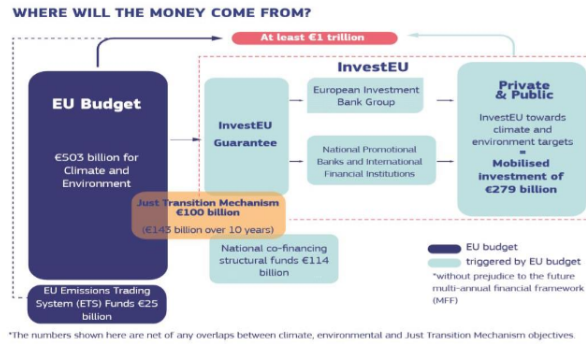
WHERE WILL THE MONEY COME FROM?

At least €1 trillion

EU Budget

€503 billion for Climate and Environment

InvestEU

InvestEU Guarantee

European Investment Bank Group

National Promotional Banks and International Financial Institutions

Private & Public

InvestEU towards climate and environment targets

=

Mobilised investment of €279 billion

Just Transition Mechanism €100 billion

(€143 billion over 10 years)

National co-financing structural funds €114 billion

EU budget

triggered by EU budget

*without prejudice to the future multi-annual financial framework (MFF)

EU Emissions Trading System (ETS) Funds €25 billion

*The numbers shown here are net of any overlaps between climate, environmental and Just Transition Mechanism objectives